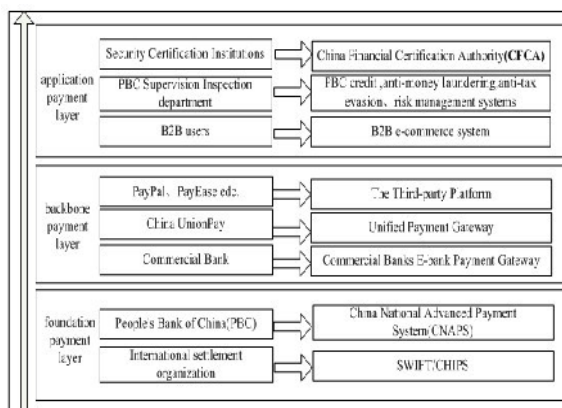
application payment layer

Security Certification Institutions

China Financial Certification Authority(CFCA)

PBC Supervision Inspection department

PBC credit ,anti-money laundering anti-tax evasion，risk management systems

B2B users

B2B e-commerce system

backbone payment layer

PayPal、PayEase etc.

The Third-party Platform

China UnionPay

Unified Payment Gateway

Commercial Bank

Commercial Banks E-bank Payment Gateway

foundation payment layer

People's Bank of China(PBC)

China National Advanced Payment System(CNAPS)

International settlement organization

SWIFT/CHIPS